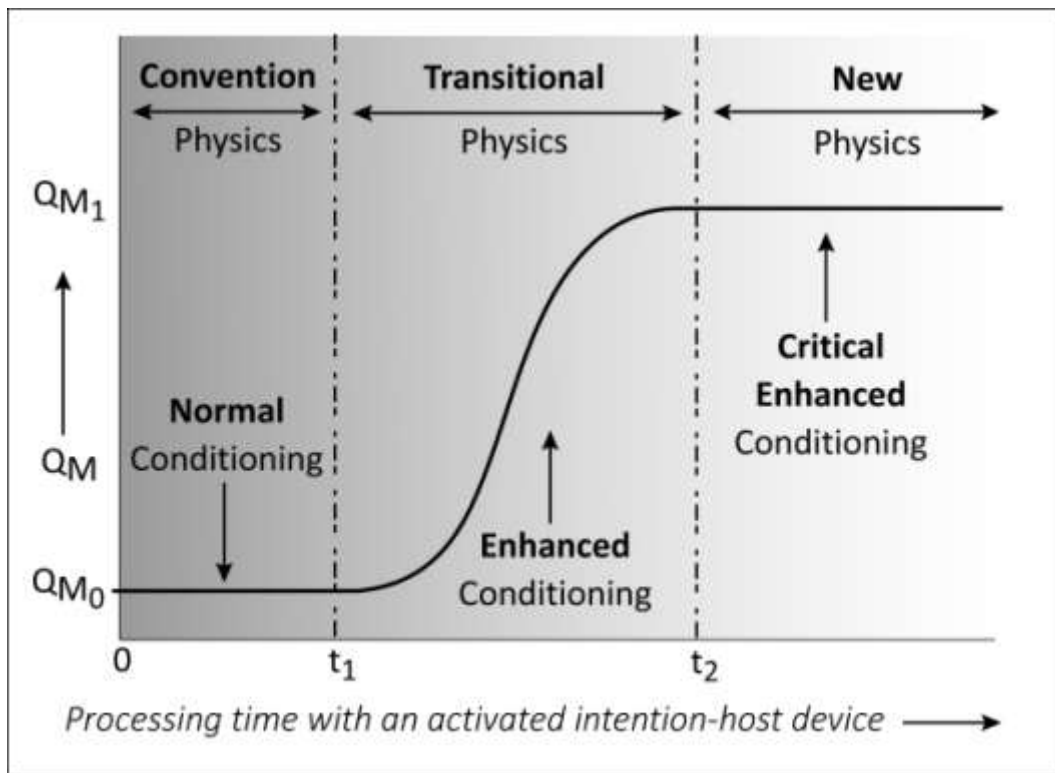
Convention
Physics

Transitional
Physics

New
Physics

$Q_{M_1}$

$Q_M$

$Q_{M_0}$

Normal
Conditioning

Enhanced
Conditioning

Critical
Enhanced
Conditioning

0

$t_1$

$t_2$

Processing time with an activated intention-host device